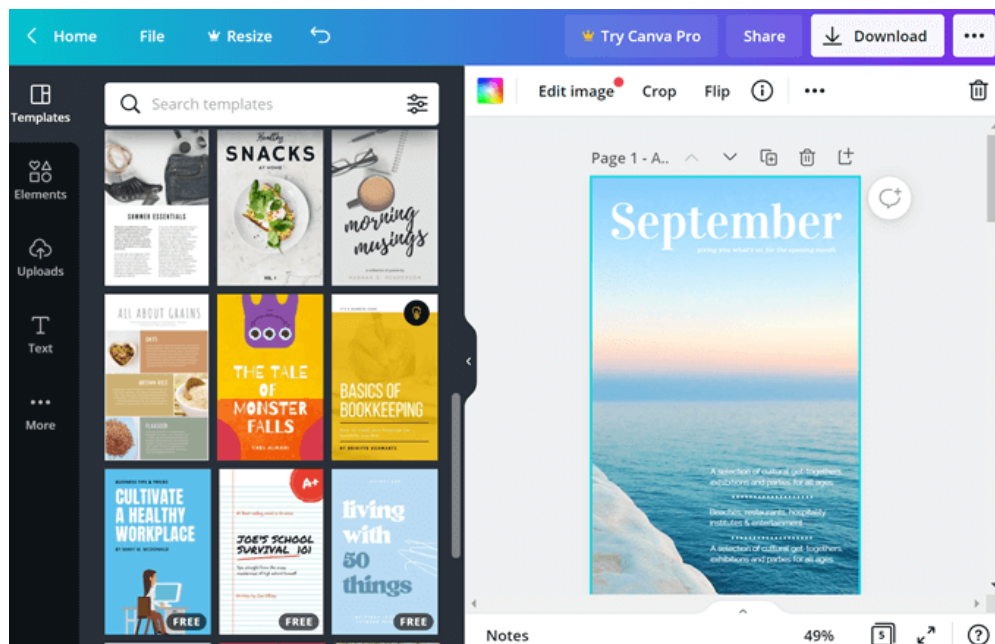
Home File Resize Try Canva Pro Share Download

Templates
Elements
Uploads
Text
More

Search templates

SUMMER ESSENTIALS

Healthy SNACKS AT HOME

morning musings

ALL ABOUT GRAINS

THE TALE OF MONSTER FALLS

BASICS OF BOOKKEEPING

CULTIVATE A HEALTHY WORKPLACE

JOE'S SCHOOL SURVIVAL 101

A+

living with 50 things

FREE FREE FREE

Edit image Crop Flip

Page 1 - A..

September

giving you what's on for the coming month

A selection of cultural get-togethers, exhibitions and parties for all ages.

Beaches, restaurants, hospitality institutes & entertainment

A selection of cultural get-togethers, exhibitions and parties for all ages.

Notes 49% 5 ?